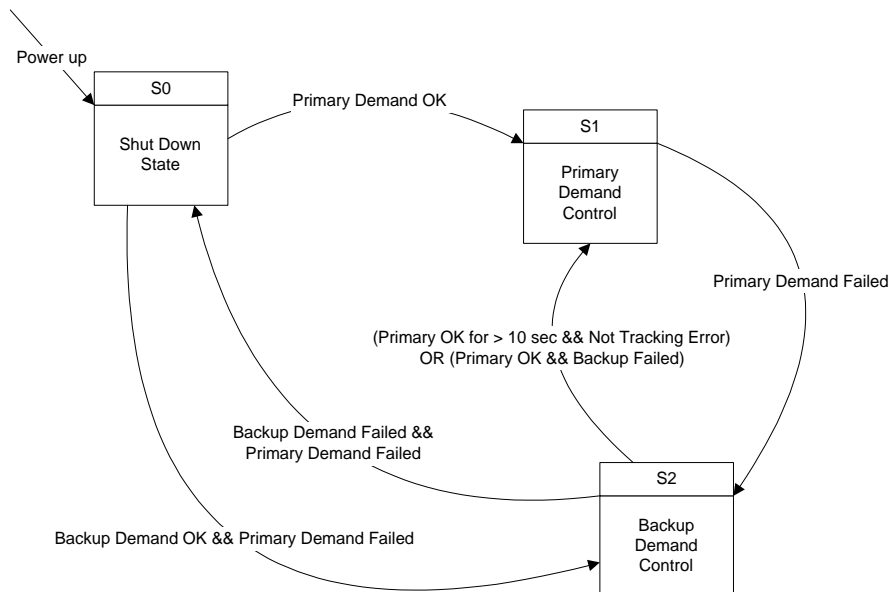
Power up

S0

Shut Down State

Primary Demand OK

S1

Primary Demand Control

Primary Demand Failed

(Primary OK for > 10 sec && Not Tracking Error) OR (Primary OK && Backup Failed)

Backup Demand Failed && Primary Demand Failed

S2

Backup Demand Control

Backup Demand OK && Primary Demand Failed